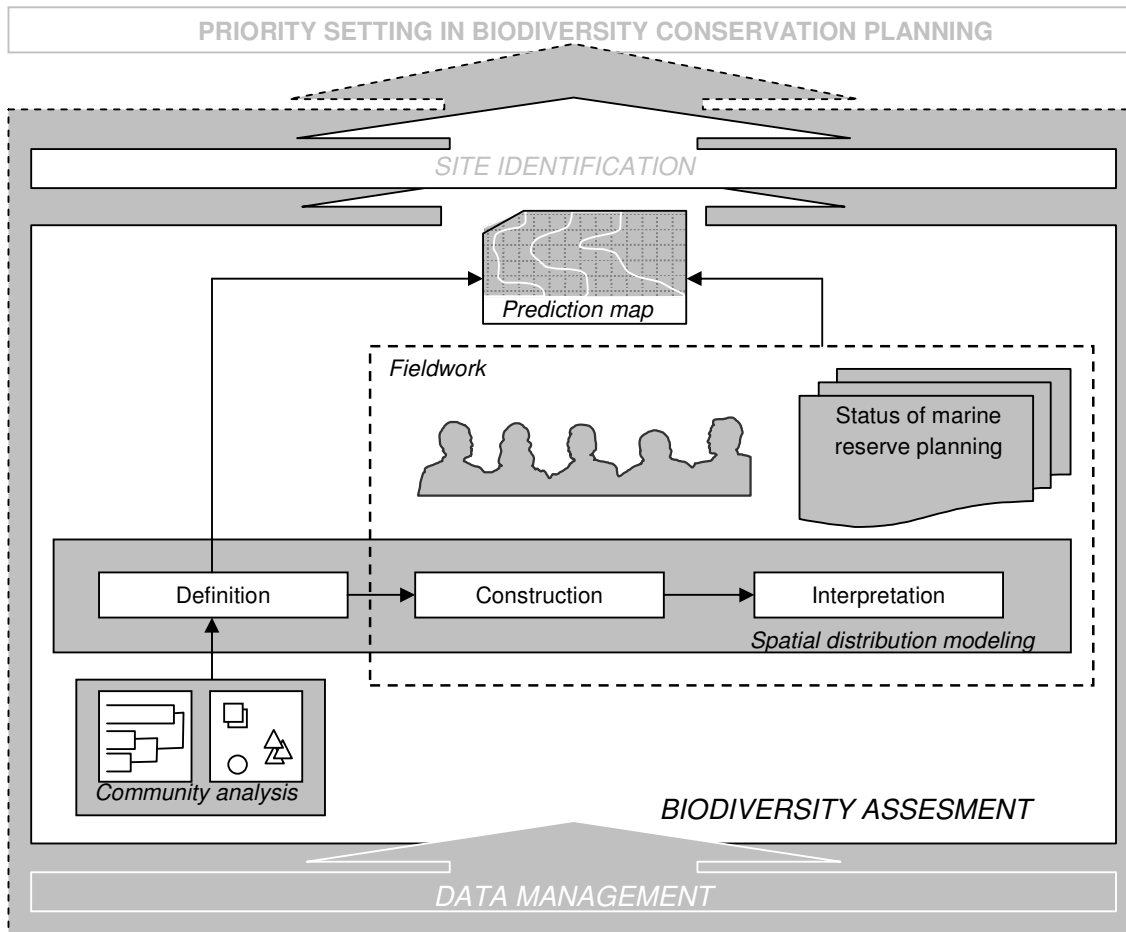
PRIORITY SETTING IN BIODIVERSITY CONSERVATION PLANNING

SITE IDENTIFICATION

Prediction map

Fieldwork

Status of marine reserve planning

Definition

Construction

Interpretation

Spatial distribution modeling

Community analysis

BIODIVERSITY ASSESMENT

DATA MANAGEMENT